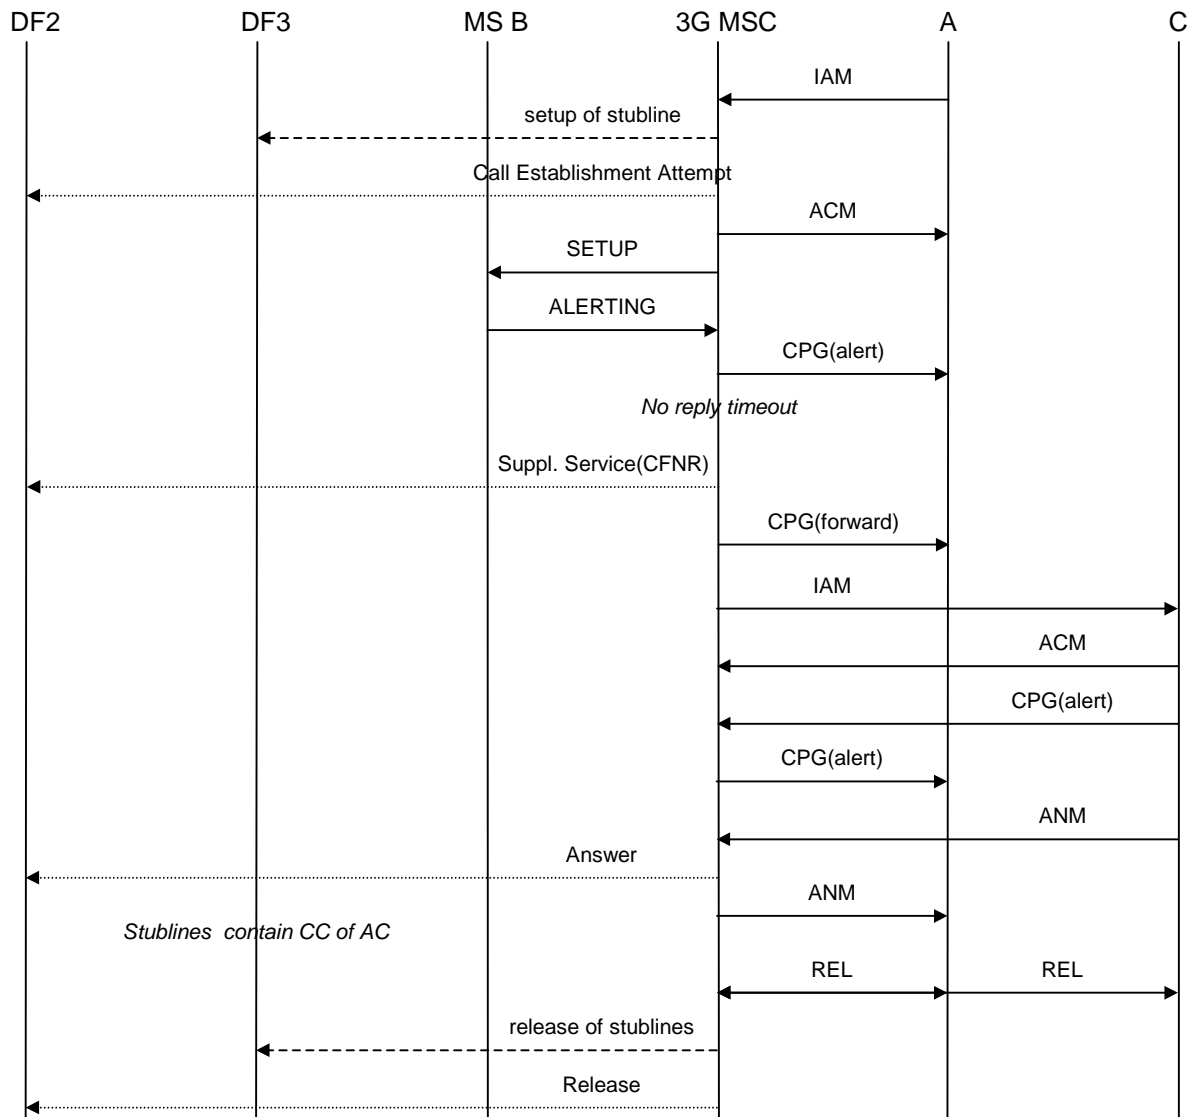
DF2 DF3 MS B 3G MSC A C

IAM

setup of stubline

Call Establishment Attempt

ACM

SETUP

ALERTING

CPG(alert)

No reply timeout

Suppl. Service(CFNR)

CPG(forward)

IAM

ACM

CPG(alert)

CPG(alert)

ANM

Answer

ANM

Stublines contain CC of AC

REL

REL

release of stublines

Release